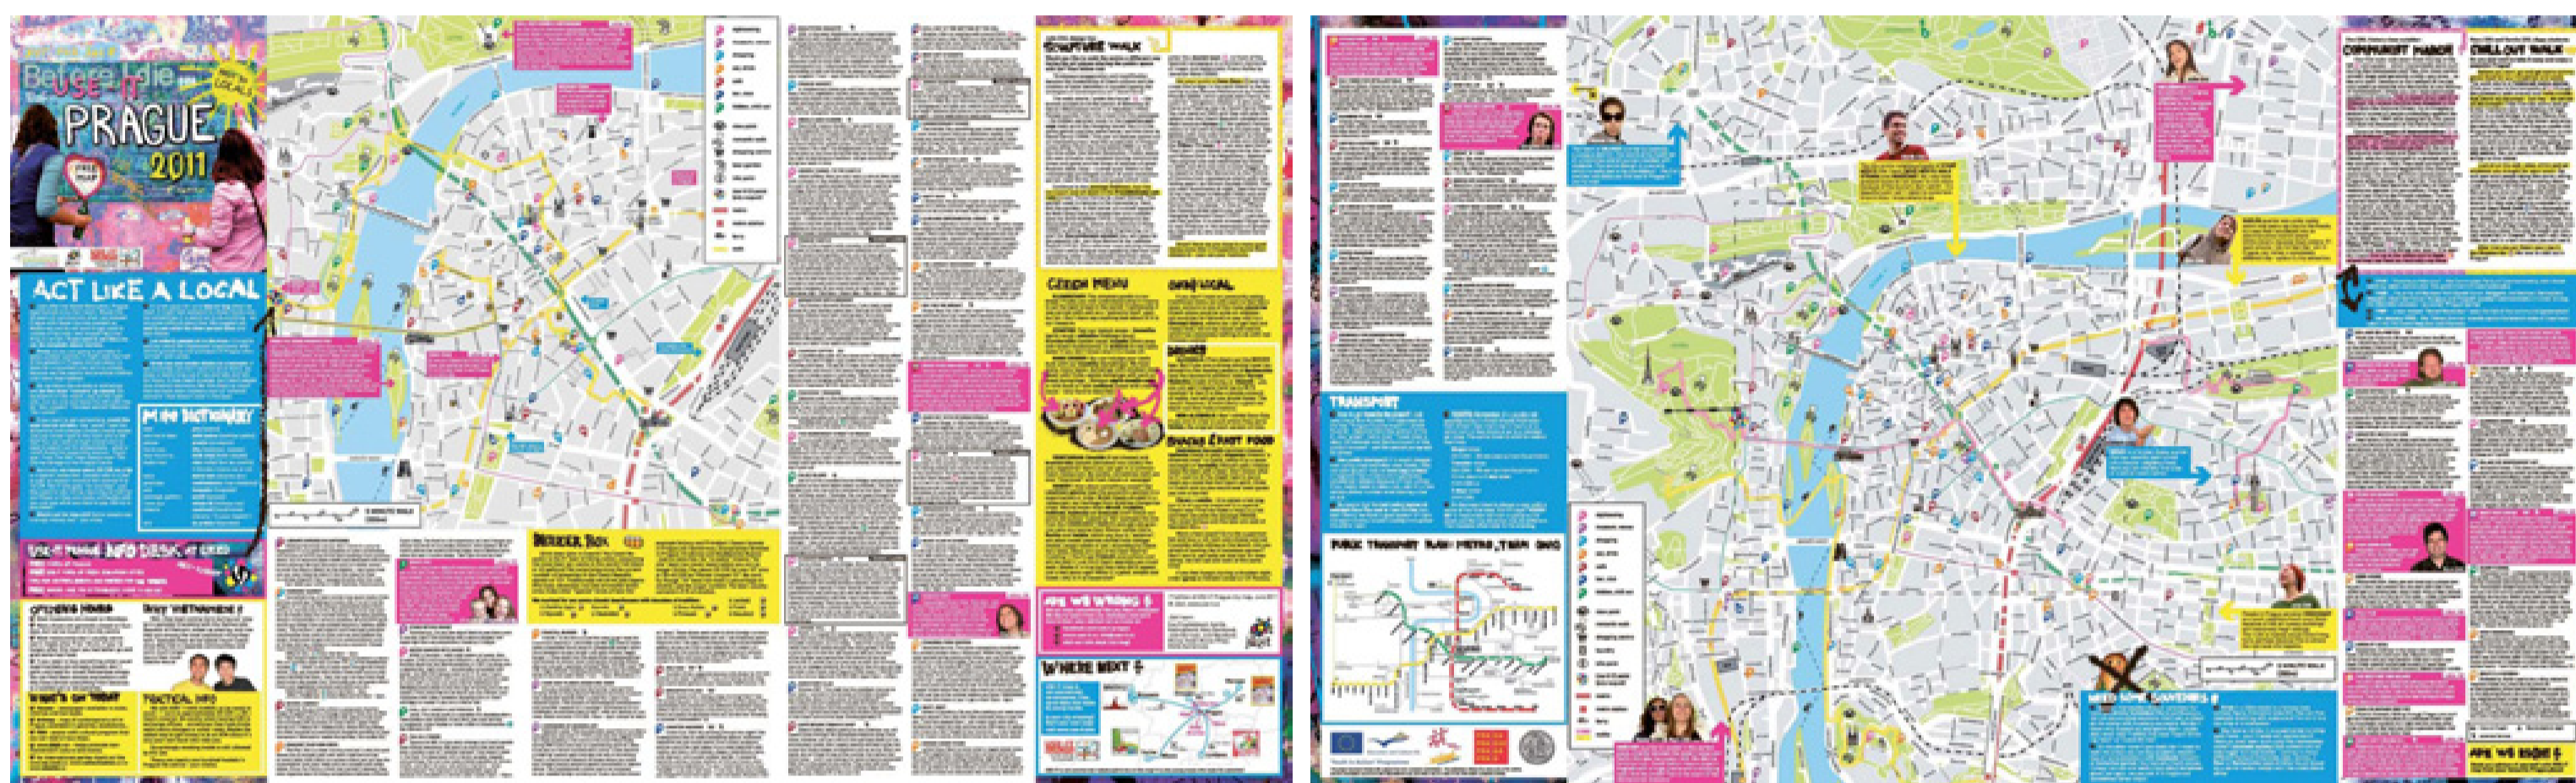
Before I die
USE-IT
PRAGUE
2011

ACT LIKE A LOCAL

MINI DICTIONARY

USE-IT PRAGUE INFO DESK

OPENING HOURS

WHY VIETNAMESE?

WHAT'S ON TODAY

PRACTICAL INFO

INSIDER BOX

SCULPTURE WALK

CZECH MENU

DRINKS

SNACKS & FAST FOOD

ARE WE WRONG?

WHERE NEXT?

TRANSPORT

PUBLIC TRANSPORT MAP: METRO, TRAM

NEED SOME SOUVENIRS?

COMMUNIST MANOR

CHILL OUT WALK

ARE WE RIGHT?

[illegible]